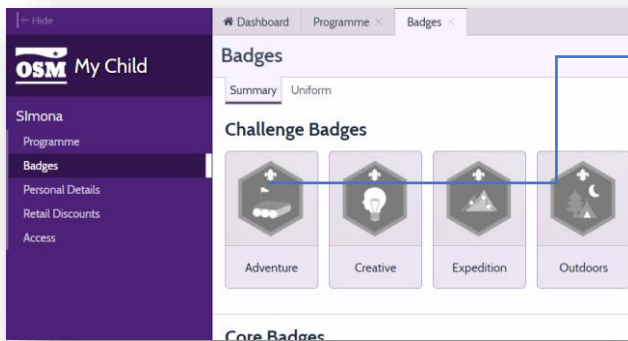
← Hide

OSM My Child

Simona
Programme
Badges
Personal Details
Retail Discounts
Access

Dashboard | Programme × | Badges ×

Badges

Summary | Uniform

Challenge Badges

Adventure
Creative
Expedition
Outdoors

Core Badges